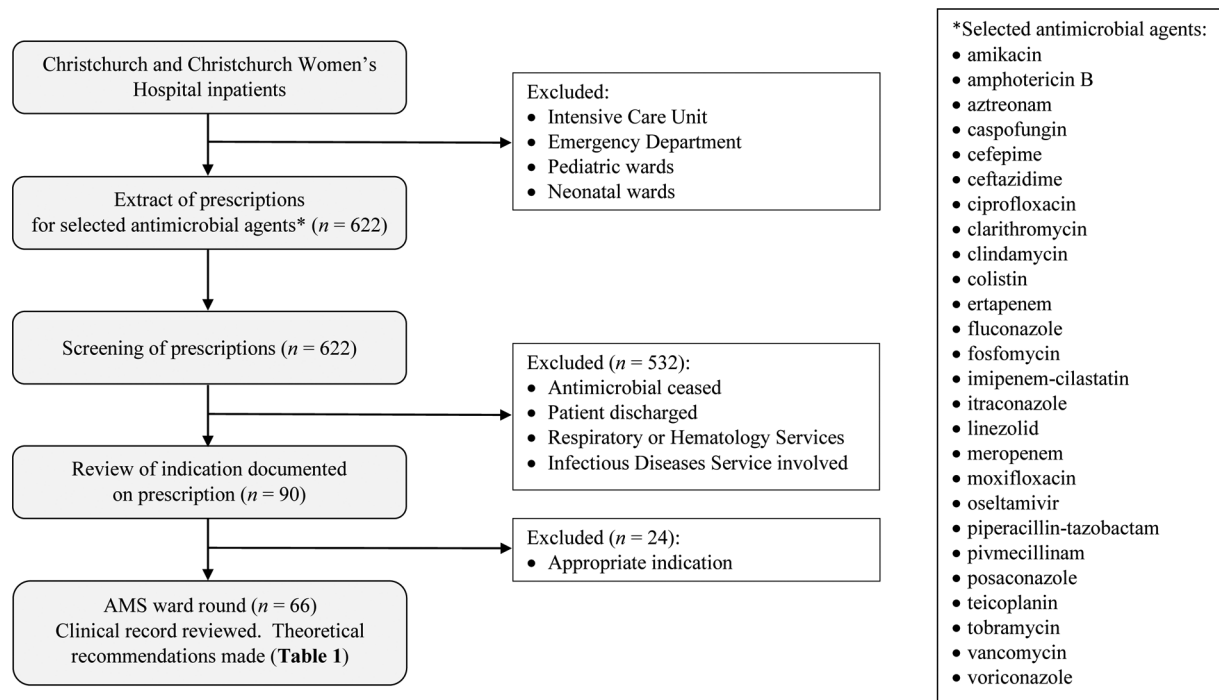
Christchurch and Christchurch Women's Hospital inpatients

Excluded:
• Intensive Care Unit
• Emergency Department
• Pediatric wards
• Neonatal wards

Extract of prescriptions for selected antimicrobial agents* ($n$ = 622)

Screening of prescriptions ($n$ = 622)

Excluded ($n$ = 532):
• Antimicrobial ceased
• Patient discharged
• Respiratory or Hematology Services
• Infectious Diseases Service involved

Review of indication documented on prescription ($n$ = 90)

Excluded ($n$ = 24):
• Appropriate indication

AMS ward round ($n$ = 66) Clinical record reviewed. Theoretical recommendations made (**Table 1**)

*Selected antimicrobial agents:
• amikacin
• amphotericin B
• aztreonam
• caspofungin
• cefepime
• ceftazidime
• ciprofloxacin
• clarithromycin
• clindamycin
• colistin
• ertapenem
• fluconazole
• fosfomycin
• imipenem-cilastatin
• itraconazole
• linezolid
• meropenem
• moxifloxacin
• oseltamivir
• piperacillin-tazobactam
• pivmecillinam
• posaconazole
• teicoplanin
• tobramycin
• vancomycin
• voriconazole